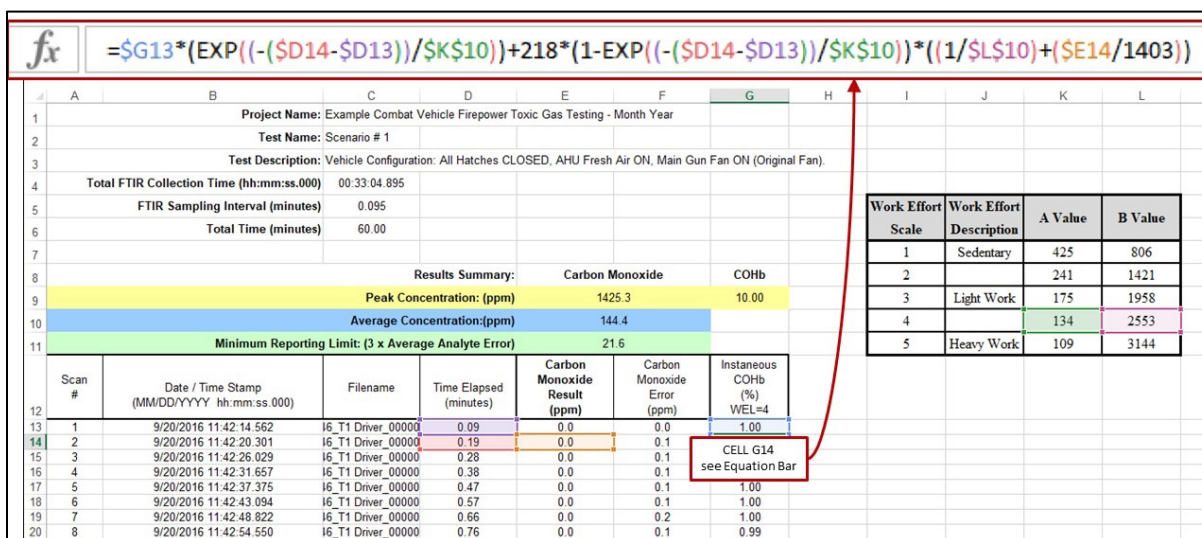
$f_x$ =$G13*(EXP((-($D14-$D13))/$K$10))+218*(1-EXP((-($D14-$D13))/$K$10))*((1/$L$10)+($E14/1403))

| | A | B | C | D | E | F | G | H |
|---|---|---|---|---|---|---|---|---|
| 1 | | Project Name: | Example Combat Vehicle Firepower Toxic Gas Testing - Month Year | | | | | |
| 2 | | Test Name: | Scenario # 1 | | | | | |
| 3 | | Test Description: | Vehicle Configuration: All Hatches CLOSED, AHU Fresh Air ON, Main Gun Fan ON (Original Fan). | | | | | |
| 4 | Total FTIR Collection Time (hh:mm:ss.000) | | 00:33:04.895 | | | | | |
| 5 | | FTIR Sampling Interval (minutes) | 0.095 | | | | | |
| 6 | | Total Time (minutes) | 60.00 | | | | | |
| 7 | | | | | | | | |
| 8 | | | | Results Summary: | Carbon Monoxide | | COHb | |
| 9 | | | | Peak Concentration: (ppm) | 1425.3 | | 10.00 | |
| 10 | | | | Average Concentration:(ppm) | 144.4 | | | |
| 11 | | | Minimum Reporting Limit: (3 x Average Analyte Error) | | 21.6 | | | |
| 12 | Scan # | Date / Time Stamp (MM/DD/YYYY hh:mm:ss.000) | Filename | Time Elapsed (minutes) | Carbon Monoxide Result (ppm) | Carbon Monoxide Error (ppm) | Instaneous COHb (%) WEL=4 | |
| 13 | 1 | 9/20/2016 11:42:14.562 | 16_T1 Driver_00000 | 0.09 | 0.0 | 0.0 | 1.00 | |
| 14 | 2 | 9/20/2016 11:42:20.301 | 16_T1 Driver_00000 | 0.19 | 0.0 | 0.1 | | |
| 15 | 3 | 9/20/2016 11:42:26.029 | 16_T1 Driver_00000 | 0.28 | 0.0 | 0.1 | | |
| 16 | 4 | 9/20/2016 11:42:31.657 | 16_T1 Driver_00000 | 0.38 | 0.0 | 0.1 | | |
| 17 | 5 | 9/20/2016 11:42:37.375 | 16_T1 Driver_00000 | 0.47 | 0.0 | 0.1 | 1.00 | |
| 18 | 6 | 9/20/2016 11:42:43.094 | 16_T1 Driver_00000 | 0.57 | 0.0 | 0.1 | 1.00 | |
| 19 | 7 | 9/20/2016 11:42:48.822 | 16_T1 Driver_00000 | 0.66 | 0.0 | 0.2 | 1.00 | |
| 20 | 8 | 9/20/2016 11:42:54.550 | 16_T1 Driver_00000 | 0.76 | 0.0 | 0.1 | 0.99 | |

CELL G14
see Equation Bar

I J K L

| Work Effort Scale | Work Effort Description | A Value | B Value |
|---|---|---|---|
| 1 | Sedentary | 425 | 806 |
| 2 | | 241 | 1421 |
| 3 | Light Work | 175 | 1958 |
| 4 | | 134 | 2553 |
| 5 | Heavy Work | 109 | 3144 |